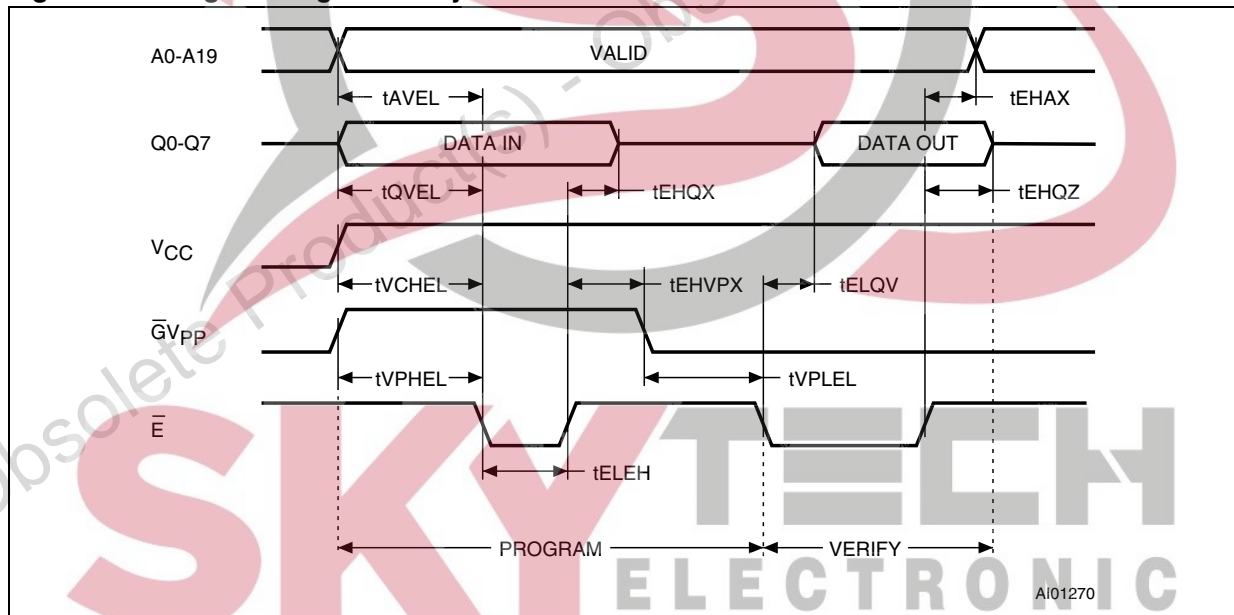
A0-A19
VALID
tAVEL
tEHAX
Q0-Q7
DATA IN
DATA OUT
tQVEL
tEHQX
tEHQZ
$V_{CC}$
tVCHEL
tEHVPX
tELQV
$\overline{G}V_{PP}$
tVPHEL
tVPLEL
$\overline{E}$
tELEH
PROGRAM
VERIFY
AI01270
Obsolete Product(s) - Obsolete
SKY TECH
ELECTRONIC